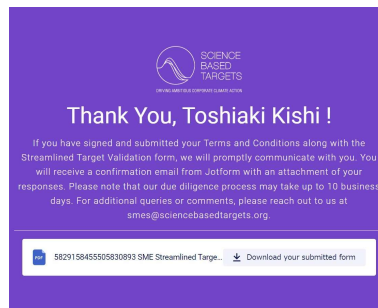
SCIENCE BASED TARGETS
DRIVING AMBITIOUS CORPORATE CLIMATE ACTION

Thank You, Toshiaki Kishi !

If you have signed and submitted your Terms and Conditions along with the Streamlined Target Validation form, we will promptly communicate with you. You will receive a confirmation email from Jotform with an attachment of your responses. Please note that our due diligence process may take up to 10 business days. For additional queries or comments, please reach out to us at smes@sciencebasedtargets.org.

PDF 5829158455505830893 SME Streamlined Targe... Download your submitted form